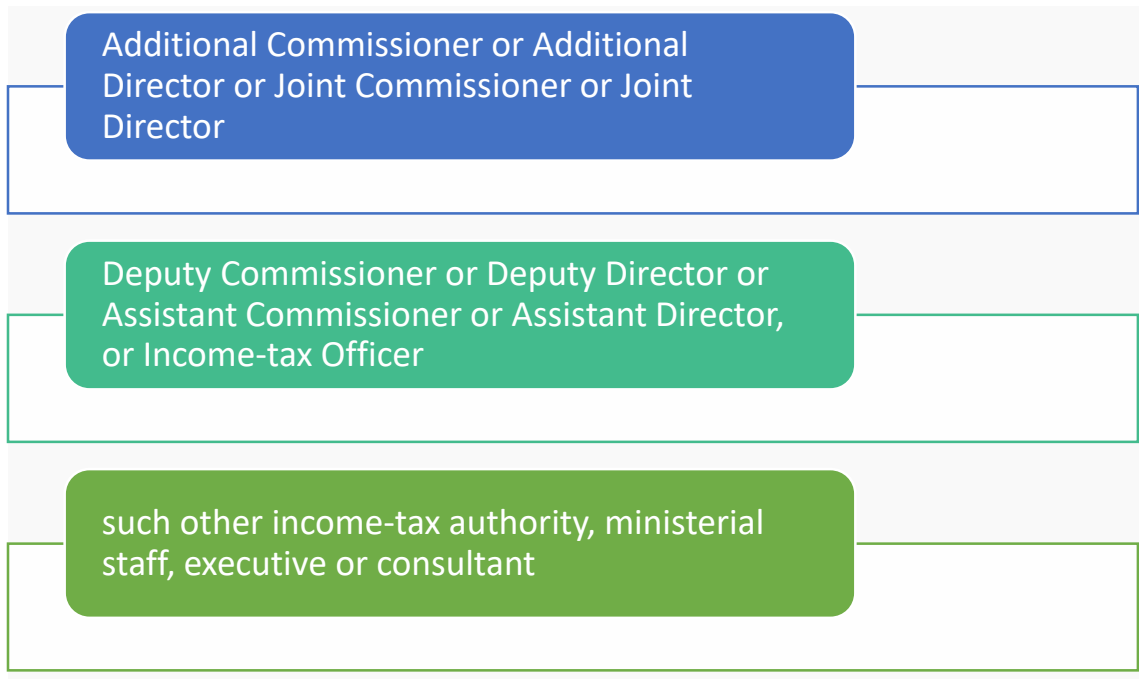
Additional Commissioner or Additional Director or Joint Commissioner or Joint Director

Deputy Commissioner or Deputy Director or Assistant Commissioner or Assistant Director, or Income-tax Officer

such other income-tax authority, ministerial staff, executive or consultant